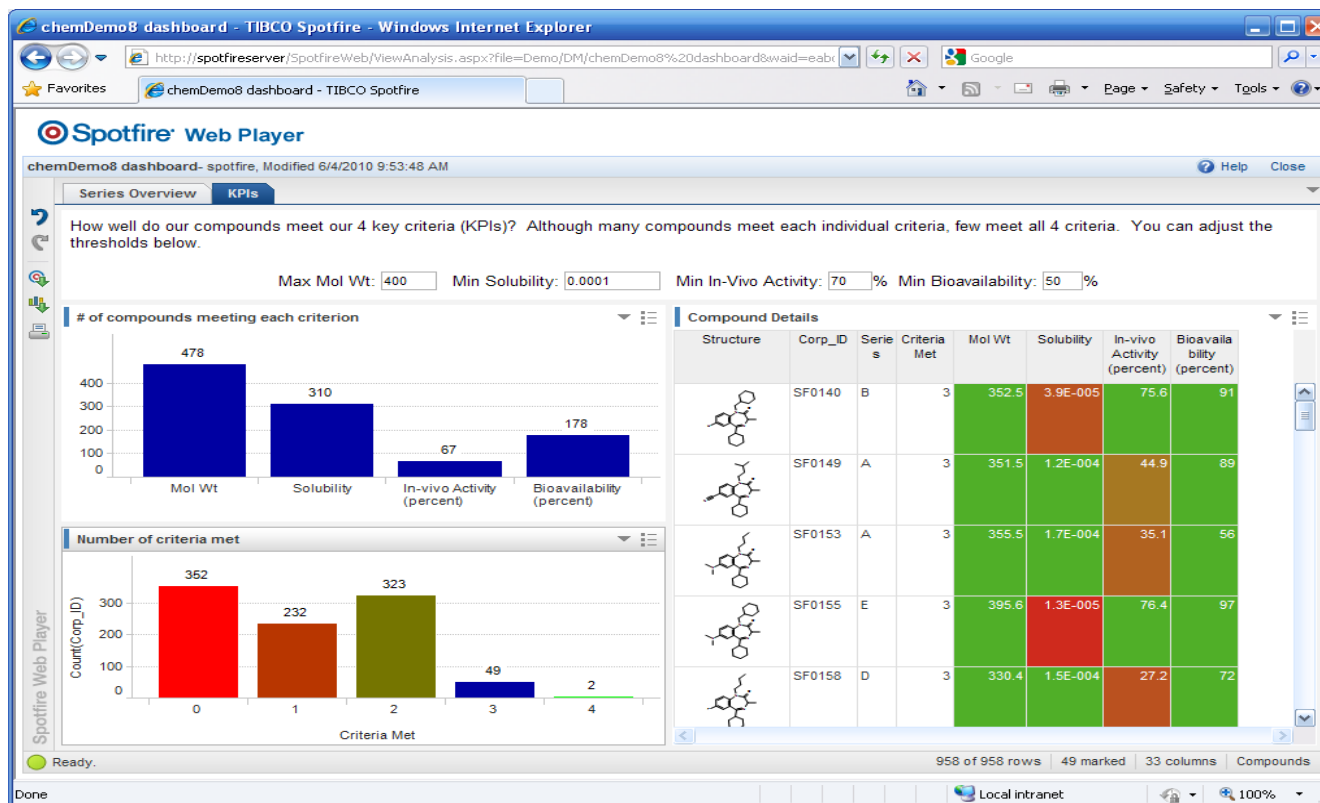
chemDemo8 dashboard - TIBCO Spotfire - Windows Internet Explorer

http://spotfireserver/SpotfireWeb/ViewAnalysis.aspx?file=Demo/DM/chemDemo8%20dashboard&waid=eab

Google

Favorites

chemDemo8 dashboard - TIBCO Spotfire

Page ▾ Safety ▾ Tools ▾

Spotfire Web Player

chemDemo8 dashboard- spotfire, Modified 6/4/2010 9:53:48 AM

Help Close

Series Overview KPIs

How well do our compounds meet our 4 key criteria (KPIs)? Although many compounds meet each individual criteria, few meet all 4 criteria. You can adjust the thresholds below.

Max Mol Wt: 400 Min Solubility: 0.0001 Min In-Vivo Activity: 70 % Min Bioavailability: 50 %

# of compounds meeting each criterion

| | Mol Wt | Solubility | In-vivo Activity (percent) | Bioavailability (percent) |
|---|---|---|---|---|
| | 478 | 310 | 67 | 178 |

400
300
200
100
0

Number of criteria met

Count(Corp_ID)

| Criteria Met | 0 | 1 | 2 | 3 | 4 |
|---|---|---|---|---|---|
| | 352 | 232 | 323 | 49 | 2 |

300
200
100
0

Criteria Met

Compound Details

| Structure | Corp_ID | Series | Criteria Met | Mol Wt | Solubility | In-vivo Activity (percent) | Bioavailability (percent) |
|---|---|---|---|---|---|---|---|
| | SF0140 | B | 3 | 352.5 | 3.9E-005 | 75.6 | 91 |
| | SF0149 | A | 3 | 351.5 | 1.2E-004 | 44.9 | 89 |
| | SF0153 | A | 3 | 355.5 | 1.7E-004 | 35.1 | 56 |
| | SF0155 | E | 3 | 395.6 | 1.3E-005 | 76.4 | 97 |
| | SF0158 | D | 3 | 330.4 | 1.5E-004 | 27.2 | 72 |

Spotfire Web Player

Ready.

958 of 958 rows 49 marked 33 columns Compounds

Done

Local intranet

100%